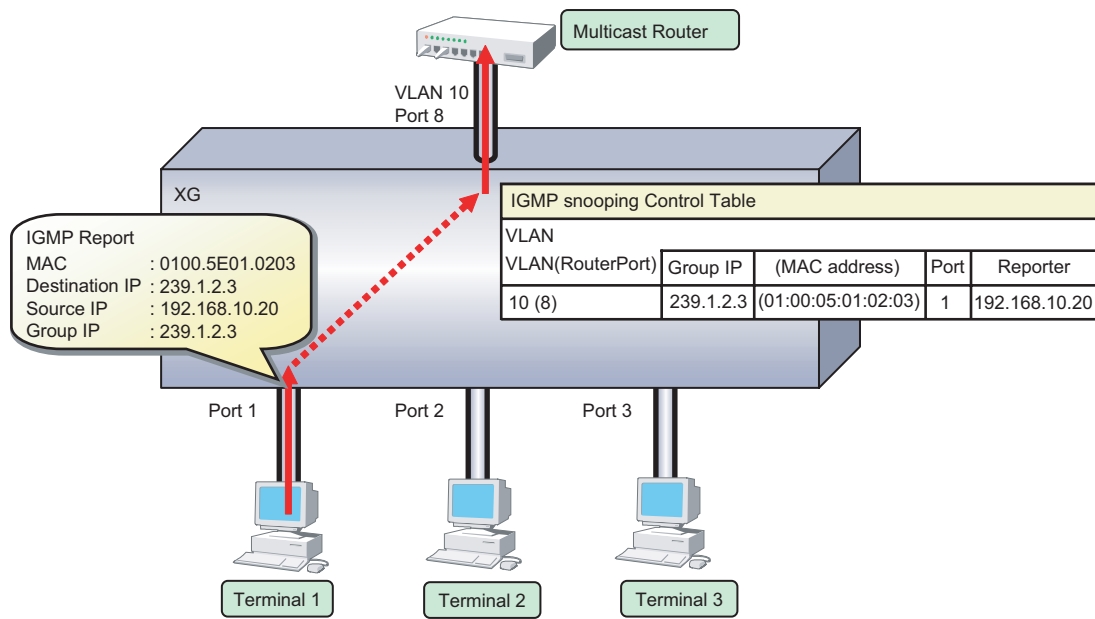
Multicast Router

VLAN 10
Port 8

XG

IGMP Report
MAC : 0100.5E01.0203
Destination IP : 239.1.2.3
Source IP : 192.168.10.20
Group IP : 239.1.2.3

IGMP snooping Control Table

VLAN

| VLAN(RouterPort) | Group IP | (MAC address) | Port | Reporter |
|---|---|---|---|---|
| 10 (8) | 239.1.2.3 | (01:00:05:01:02:03) | 1 | 192.168.10.20 |

Port 1
Port 2
Port 3

Terminal 1
Terminal 2
Terminal 3